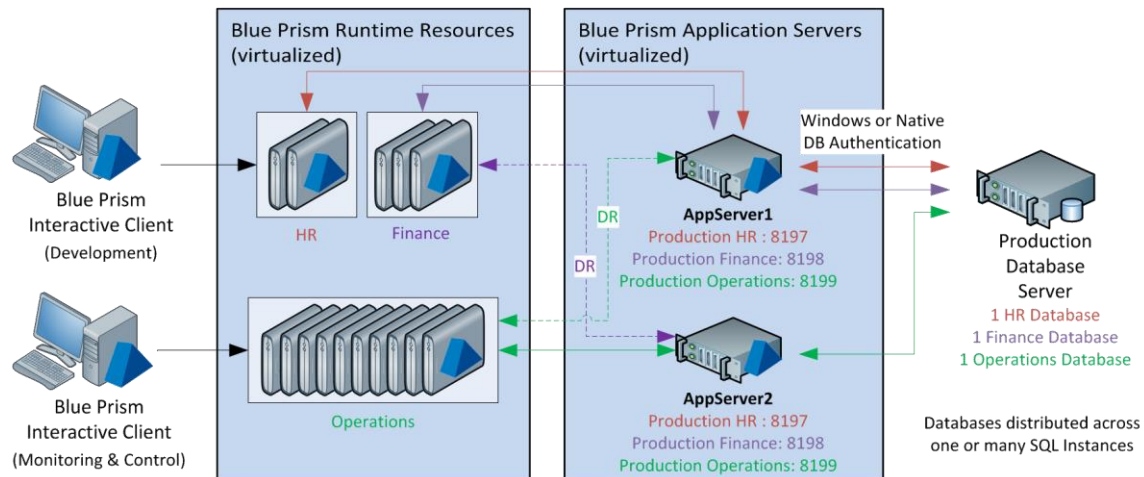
Blue Prism Runtime Resources (virtualized)

Blue Prism Application Servers (virtualized)

Windows or Native DB Authentication

Blue Prism Interactive Client (Development)

HR

Finance

DR

DR

AppServer1
Production HR : 8197
Production Finance: 8198
Production Operations: 8199

Production Database Server
1 HR Database
1 Finance Database
1 Operations Database

Blue Prism Interactive Client (Monitoring & Control)

Operations

AppServer2
Production HR : 8197
Production Finance: 8198
Production Operations: 8199

Databases distributed across one or many SQL Instances